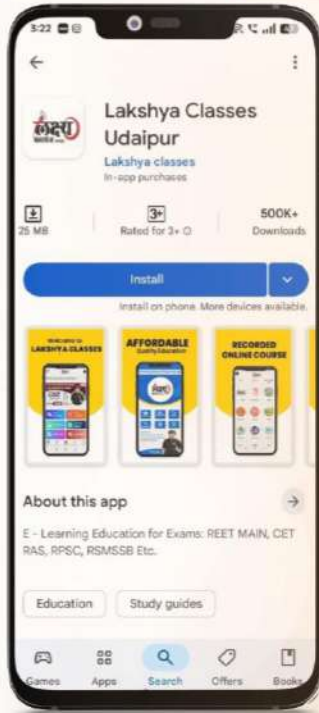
3:22

Lakshya Classes Udaipur
Lakshya classes
In-app purchases

25 MB
3+
Rated for 3+
500K+
Downloads

Install
Install on phone. More devices available.

Welcome to LAKSHYA CLASSES
AFFORDABLE Quality Education
RECORDED ONLINE COURSE

About this app

E - Learning Education for Exams: REET MAIN, CET RAS, RPSC, RSMSSB Etc.

Education
Study guides

Games
Apps
Search
Offers
Books